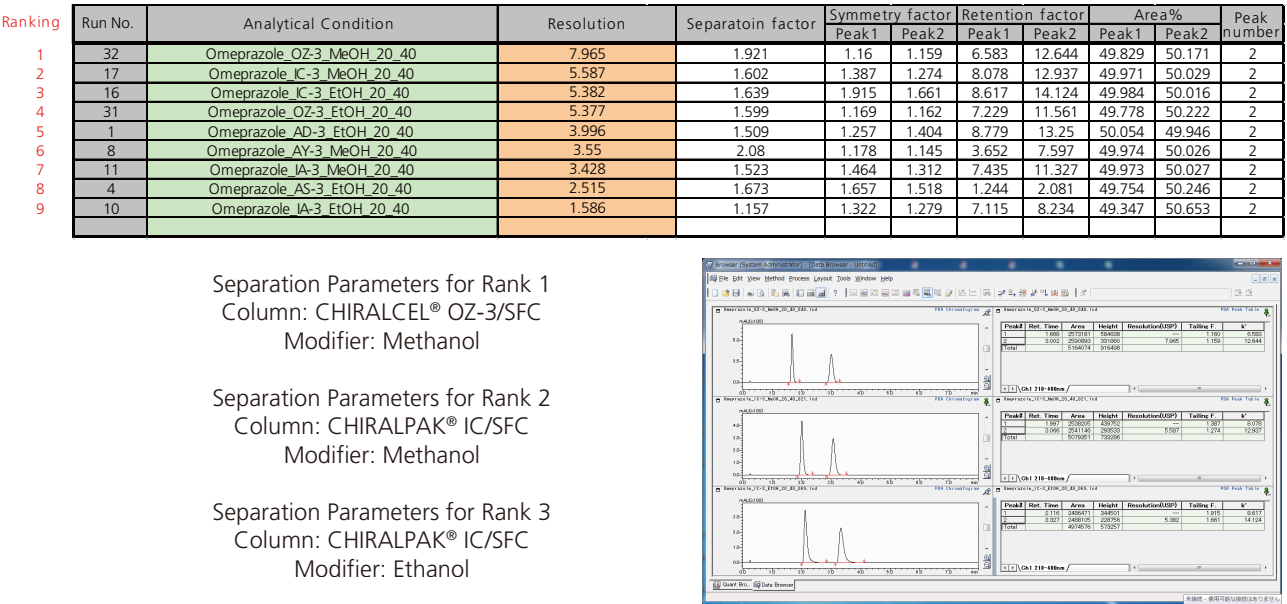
| Ranking | Run No. | Analytical Condition | Resolution | Separatoin factor | Symmetry factor Peak1 | Symmetry factor Peak2 | Retention factor Peak1 | Retention factor Peak2 | Area% Peak1 | Area% Peak2 | Peak number |
|---|---|---|---|---|---|---|---|---|---|---|---|
| 1 | 32 | Omeprazole_OZ-3_MeOH_20_40 | 7.965 | 1.921 | 1.16 | 1.159 | 6.583 | 12.644 | 49.829 | 50.171 | 2 |
| 2 | 17 | Omeprazole_IC-3_MeOH_20_40 | 5.587 | 1.602 | 1.387 | 1.274 | 8.078 | 12.937 | 49.971 | 50.029 | 2 |
| 3 | 16 | Omeprazole_IC-3_EtOH_20_40 | 5.382 | 1.639 | 1.915 | 1.661 | 8.617 | 14.124 | 49.984 | 50.016 | 2 |
| 4 | 31 | Omeprazole_OZ-3_EtOH_20_40 | 5.377 | 1.599 | 1.169 | 1.162 | 7.229 | 11.561 | 49.778 | 50.222 | 2 |
| 5 | 1 | Omeprazole_AD-3_EtOH_20_40 | 3.996 | 1.509 | 1.257 | 1.404 | 8.779 | 13.25 | 50.054 | 49.946 | 2 |
| 6 | 8 | Omeprazole_AY-3_MeOH_20_40 | 3.55 | 2.08 | 1.178 | 1.145 | 3.652 | 7.597 | 49.974 | 50.026 | 2 |
| 7 | 11 | Omeprazole_IA-3_MeOH_20_40 | 3.428 | 1.523 | 1.464 | 1.312 | 7.435 | 11.327 | 49.973 | 50.027 | 2 |
| 8 | 4 | Omeprazole_AS-3_EtOH_20_40 | 2.515 | 1.673 | 1.657 | 1.518 | 1.244 | 2.081 | 49.754 | 50.246 | 2 |
| 9 | 10 | Omeprazole_IA-3_EtOH_20_40 | 1.586 | 1.157 | 1.322 | 1.279 | 7.115 | 8.234 | 49.347 | 50.653 | 2 |

Separation Parameters for Rank 1
Column: CHIRALCEL® OZ-3/SFC
Modifier: Methanol

Separation Parameters for Rank 2
Column: CHIRALPAK® IC/SFC
Modifier: Methanol

Separation Parameters for Rank 3
Column: CHIRALPAK® IC/SFC
Modifier: Ethanol

Browser [System Administrator] - [Data Browser - Untitled]
File Edit View Method Process Layout Tools Window Help

| Peak# | Ret. Time | Area | Height | Resolution(USP) | Tailing F. | k' |
|---|---|---|---|---|---|---|
| 1 | 1.668 | 2573181 | 584638 | --- | 1.160 | 6.583 |
| 2 | 3.002 | 2590893 | 331860 | 7.965 | 1.159 | 12.644 |
| Total | | 5164074 | 916498 | | | |

| Peak# | Ret. Time | Area | Height | Resolution(USP) | Tailing F. | k' |
|---|---|---|---|---|---|---|
| 1 | 1.997 | 2538205 | 439752 | --- | 1.387 | 8.078 |
| 2 | 3.066 | 2541146 | 293533 | 5.587 | 1.274 | 12.937 |
| Total | | 5079351 | 733286 | | | |

| Peak# | Ret. Time | Area | Height | Resolution(USP) | Tailing F. | k' |
|---|---|---|---|---|---|---|
| 1 | 2.116 | 2486471 | 344501 | --- | 1.915 | 8.617 |
| 2 | 3.327 | 2488105 | 228756 | 5.382 | 1.661 | 14.124 |
| Total | | 4974576 | 573257 | | | |

Ch1 210-400nm
Quant Bro... Data Browser